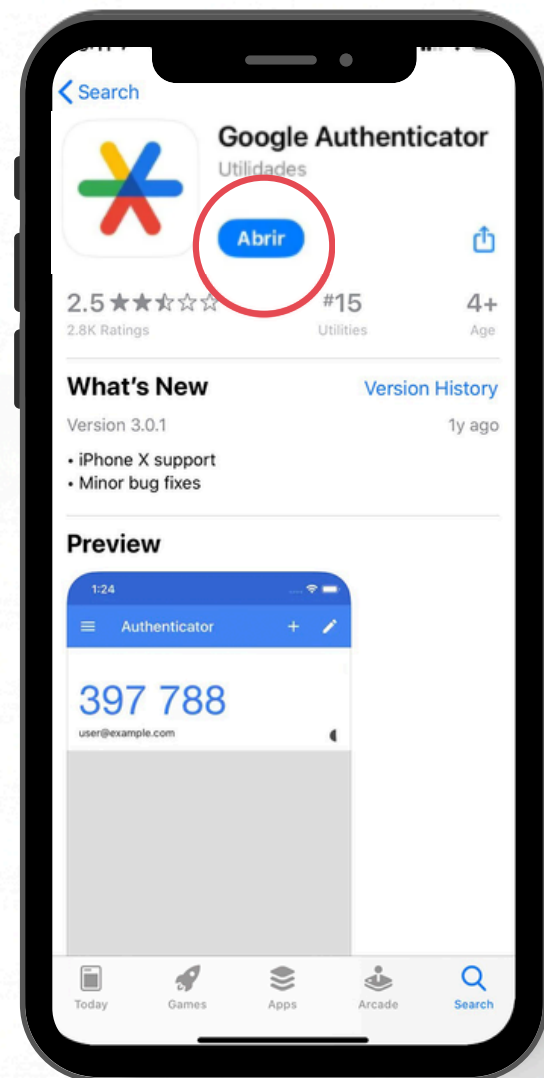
< Search

Google Authenticator
Utilidades

Abrir

2.5 ★★★☆☆
2.8K Ratings

#15
Utilities

4+
Age

What's New
Version History

Version 3.0.1
1y ago

• iPhone X support
• Minor bug fixes

Preview

1:24

Authenticator

397 788
user@example.com

Today
Games
Apps
Arcade
Search